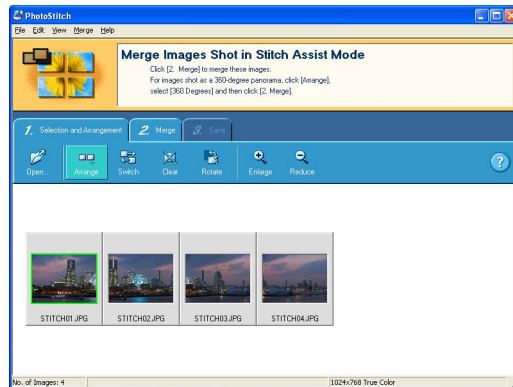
PhotoStitch

File Edit View Merge Help

Merge Images Shot in Stitch Assist Mode

Click [2. Merge] to merge these images.
For images shot as a 360-degree panorama, click [Arrange], select [360 Degrees] and then click [2. Merge].

1. Selection and Arrangement
2. Merge
3. Save

Open...
Arrange
Switch
Clear
Rotate
Enlarge
Reduce
?

STITCH01.JPG
STITCH02.JPG
STITCH03.JPG
STITCH04.JPG

No. of Images: 4
1024x768 True Color